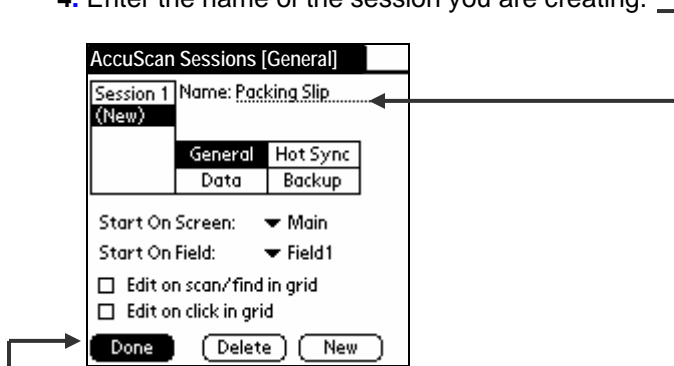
4. Enter the name of the session you are creating.

AccuScan Sessions [General]

Session 1
(New)

Name: Packing Slip

| General | Hot Sync |
|---|---|
| Data | Backup |

Start On Screen: ▼ Main

Start On Field: ▼ Field1

☐ Edit on scan/find in grid

☐ Edit on click in grid

Done Delete New